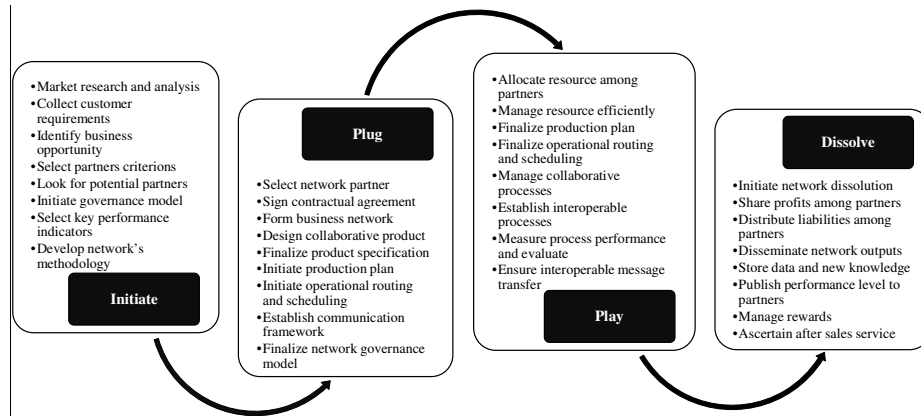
• Market research and analysis
• Collect customer requirements
• Identify business opportunity
• Select partners criterions
• Look for potential partners
• Initiate governance model
• Select key performance indicators
• Develop network's methodology

Initiate

Plug

• Select network partner
• Sign contractual agreement
• Form business network
• Design collaborative product
• Finalize product specification
• Initiate production plan
• Initiate operational routing and scheduling
• Establish communication framework
• Finalize network governance model

• Allocate resource among partners
• Manage resource efficiently
• Finalize production plan
• Finalize operational routing and scheduling
• Manage collaborative processes
• Establish interoperable processes
• Measure process performance and evaluate
• Ensure interoperable message transfer

Play

Dissolve

• Initiate network dissolution
• Share profits among partners
• Distribute liabilities among partners
• Disseminate network outputs
• Store data and new knowledge
• Publish performance level to partners
• Manage rewards
• Ascertain after sales service